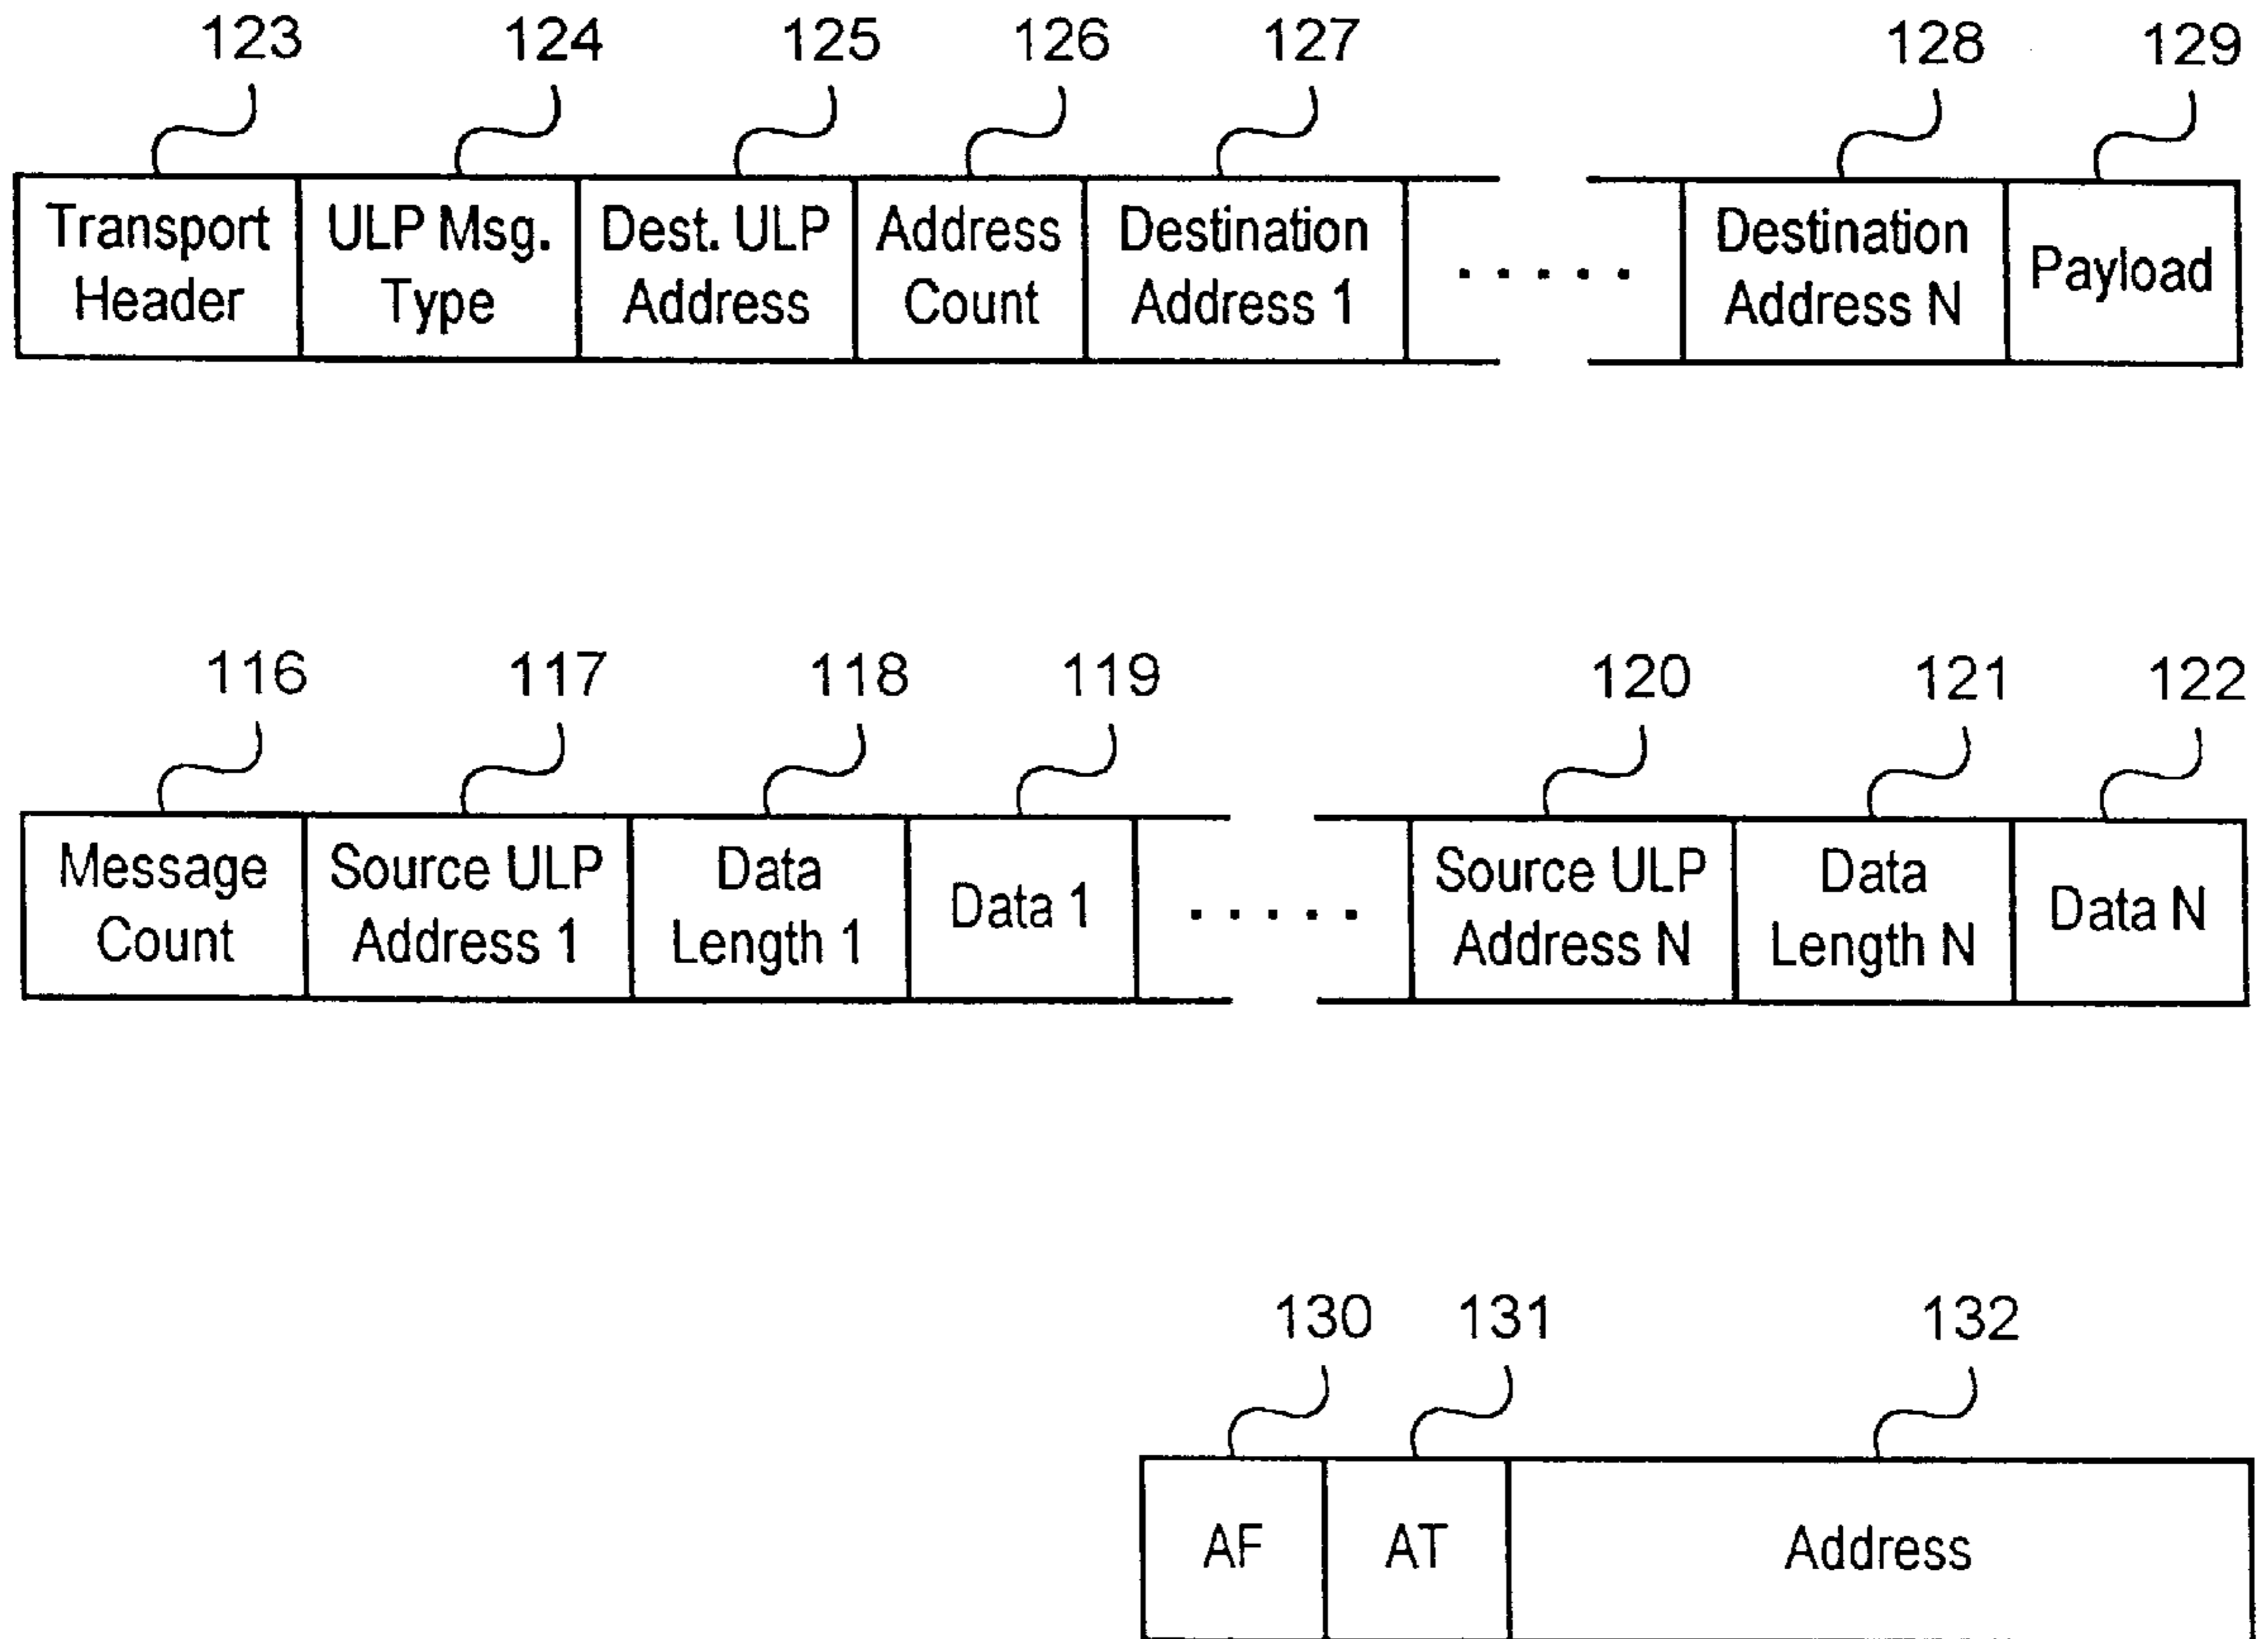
123 124 125 126 127 128 129

| Transport Header | ULP Msg. Type | Dest. ULP Address | Address Count | Destination Address 1 | . . . . . | Destination Address N | Payload |
|---|---|---|---|---|---|---|---|

116 117 118 119 120 121 122

| Message Count | Source ULP Address 1 | Data Length 1 | Data 1 | . . . . . | Source ULP Address N | Data Length N | Data N |
|---|---|---|---|---|---|---|---|

130 131 132

| AF | AT | Address |
|---|---|---|